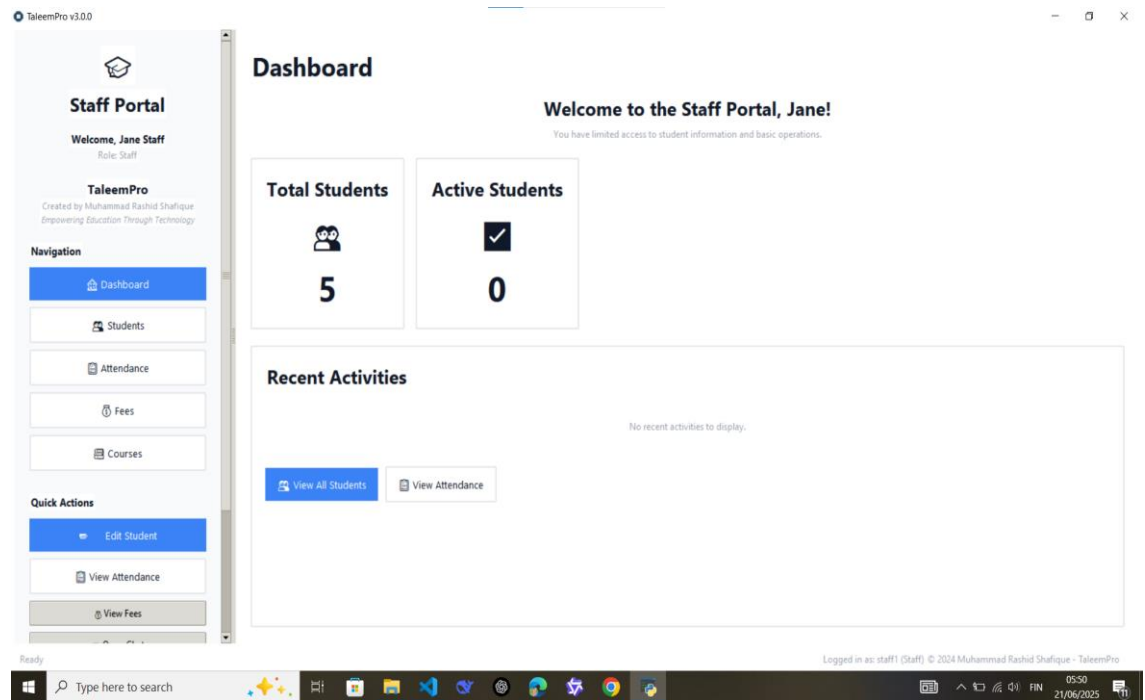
TaleemPro v3.0.0

Staff Portal

Welcome, Jane Staff
Role: Staff

TaleemPro
Created by Muhammad Rashid Shafique
Empowering Education Through Technology

Navigation

Dashboard

Students

Attendance

Fees

Courses

Quick Actions

Edit Student

View Attendance

View Fees

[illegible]

Dashboard

Welcome to the Staff Portal, Jane!

You have limited access to student information and basic operations.

Total Students

5

Active Students

0

Recent Activities

No recent activities to display.

View All Students

View Attendance

Ready

Logged in as: staff1 (Staff) © 2024 Muhammad Rashid Shafique - TaleemPro

Type here to search

FIN

05:50
21/06/2025